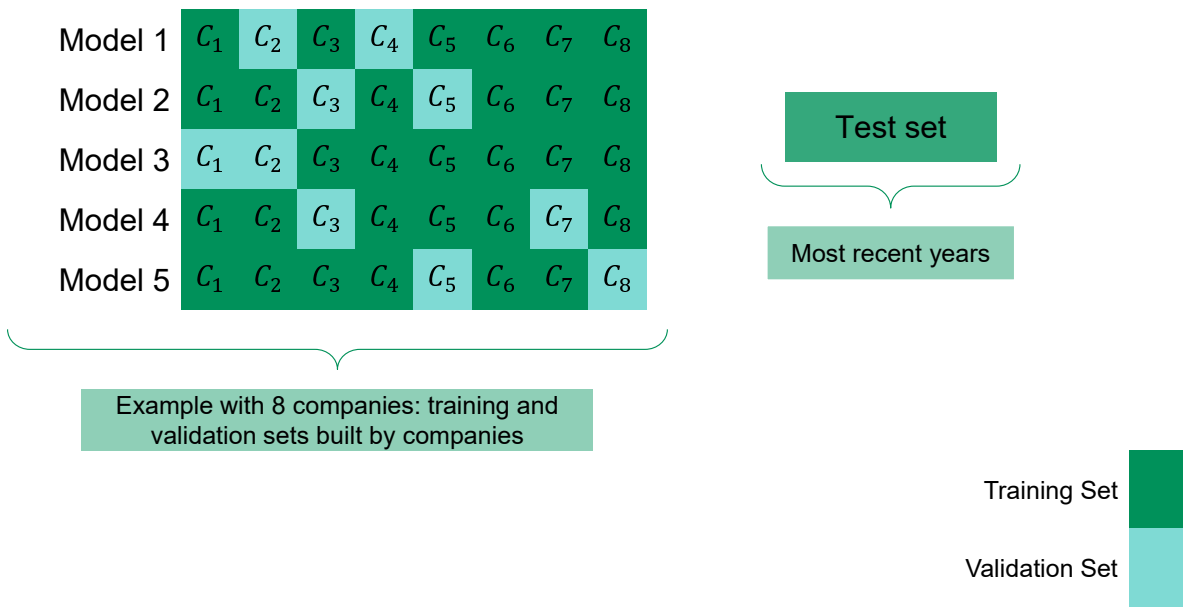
| Model 1 | $C_1$ | $C_2$ | $C_3$ | $C_4$ | $C_5$ | $C_6$ | $C_7$ | $C_8$ |
|---|---|---|---|---|---|---|---|---|
| Model 2 | $C_1$ | $C_2$ | $C_3$ | $C_4$ | $C_5$ | $C_6$ | $C_7$ | $C_8$ |
| Model 3 | $C_1$ | $C_2$ | $C_3$ | $C_4$ | $C_5$ | $C_6$ | $C_7$ | $C_8$ |
| Model 4 | $C_1$ | $C_2$ | $C_3$ | $C_4$ | $C_5$ | $C_6$ | $C_7$ | $C_8$ |
| Model 5 | $C_1$ | $C_2$ | $C_3$ | $C_4$ | $C_5$ | $C_6$ | $C_7$ | $C_8$ |

Example with 8 companies: training and validation sets built by companies

Test set

Most recent years

Training Set

Validation Set